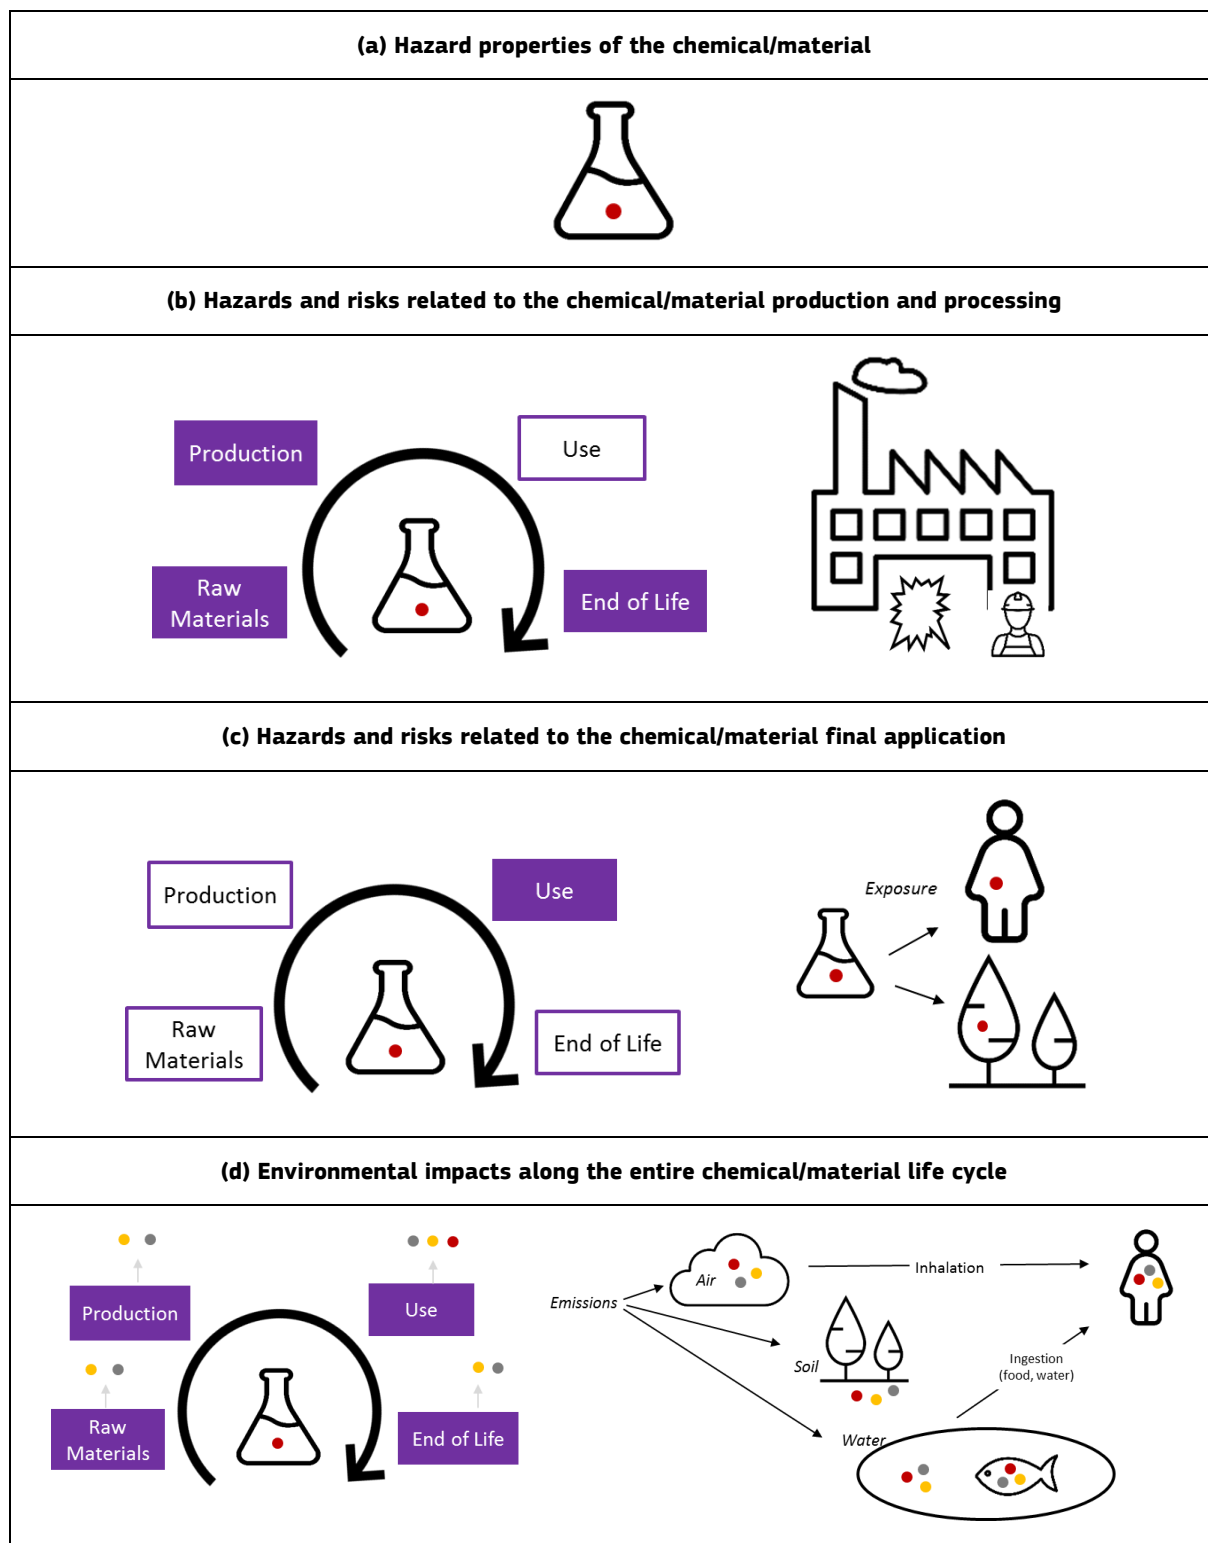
(a) Hazard properties of the chemical/material

(b) Hazards and risks related to the chemical/material production and processing

Production

Use

Raw Materials

End of Life

(c) Hazards and risks related to the chemical/material final application

Production

Use

Raw Materials

End of Life

Exposure

(d) Environmental impacts along the entire chemical/material life cycle

Production

Use

Raw Materials

End of Life

Emissions

Air

Inhalation

Soil

Ingestion (food, water)

Water